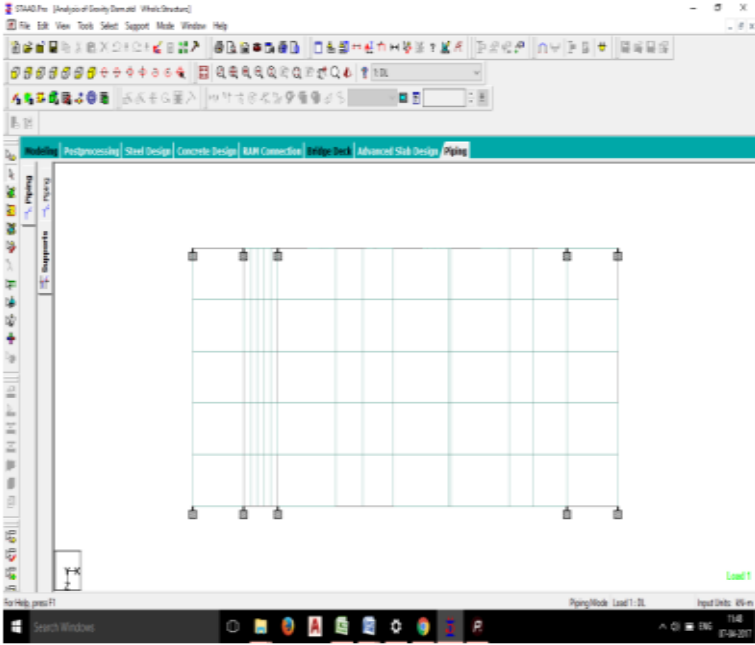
STAAD.Pro [Analysis of Gravity Dam.std - Whole Structure]

File Edit View Tools Select Support Mode Window Help

1: DL

Modeling Postprocessing Steel Design Concrete Design RAM Connection Bridge Deck Advanced Slab Design Piping

Piping

Piping

Supports

Load 1

For Help, press F1

Piping Mode Load 1 : DL

Input Units: kN-m

Search Windows

ENG

15:40

07-04-2017